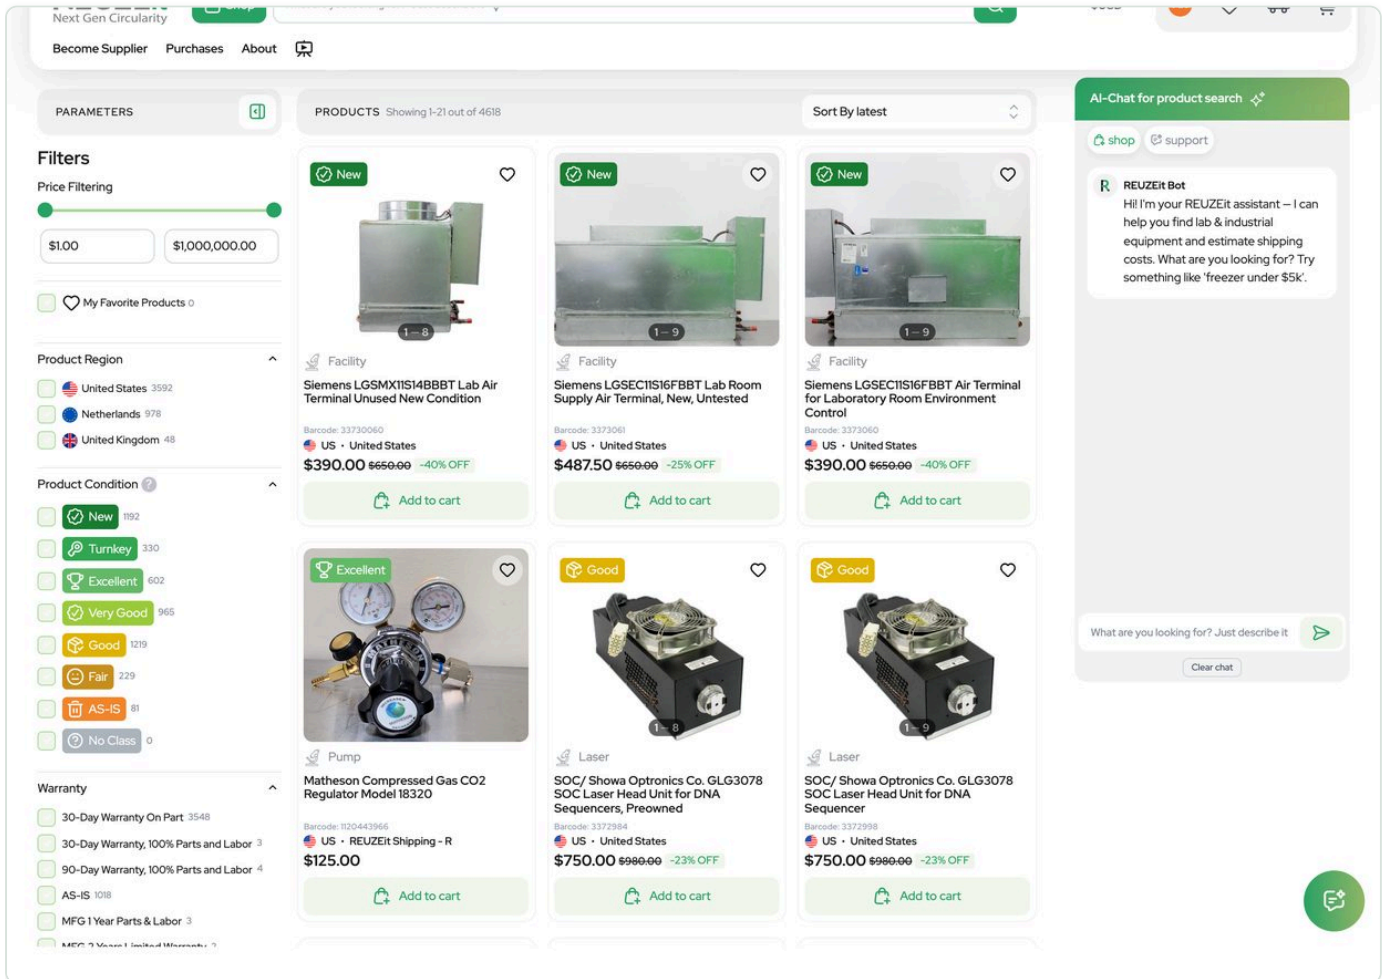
Next Gen Circularity

Become Supplier Purchases About

PARAMETERS

PRODUCTS Showing 1-21 out of 4618

Sort By latest

AI-Chat for product search

shop support

R REUZEit Bot
Hi! I'm your REUZEit assistant – I can help you find lab & industrial equipment and estimate shipping costs. What are you looking for? Try something like 'freezer under $5k'.

What are you looking for? Just describe it

Clear chat

Filters

Price Filtering

$1.00 $1,000,000.00

My Favorite Products 0

Product Region

United States 3592
Netherlands 978
United Kingdom 48

Product Condition

New 1192
Turnkey 330
Excellent 602
Very Good 965
Good 1219
Fair 229
AS-IS 81
No Class 0

Warranty

30-Day Warranty On Part 3548
30-Day Warranty, 100% Parts and Labor 3
90-Day Warranty, 100% Parts and Labor 4
AS-IS 1018
MFG 1 Year Parts & Labor 3
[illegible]

New
1 – 8
Facility
Siemens LGSMX11S14BBBT Lab Air Terminal Unused New Condition
Barcode: 3373060
US · United States
$390.00 $650.00 -40% OFF
Add to cart

New
1 – 9
Facility
Siemens LGSEC11S16FBBT Lab Room Supply Air Terminal, New, Untested
Barcode: 3373061
US · United States
$487.50 $650.00 -25% OFF
Add to cart

New
1 – 9
Facility
Siemens LGSEC11S16FBBT Air Terminal for Laboratory Room Environment Control
Barcode: 3373060
US · United States
$390.00 $650.00 -40% OFF
Add to cart

Excellent
Pump
Matheson Compressed Gas CO2 Regulator Model 18320
Barcode: 1120443966
US · REUZEit Shipping - R
$125.00
Add to cart

Good
1 – 8
Laser
SOC/ Showa Optronics Co. GLG3078 SOC Laser Head Unit for DNA Sequencers, Preowned
Barcode: 3372984
US · United States
$750.00 $980.00 -23% OFF
Add to cart

Good
1 – 9
Laser
SOC/ Showa Optronics Co. GLG3078 SOC Laser Head Unit for DNA Sequencer
Barcode: 3372998
US · United States
$750.00 $980.00 -23% OFF
Add to cart